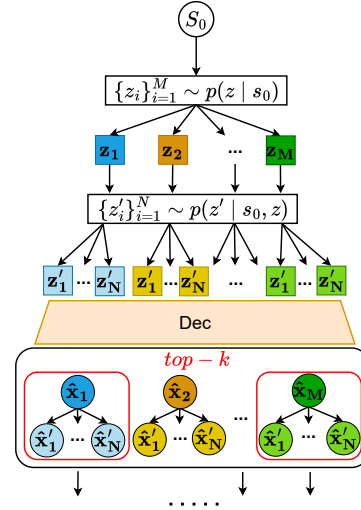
$S_0$

$\{z_i\}_{i=1}^{M} \sim p(z \mid s_0)$

$\mathbf{z_1}$ $\mathbf{z_2}$ ... $\mathbf{z_M}$

$\{z_i'\}_{i=1}^{N} \sim p(z' \mid s_0, z)$

$\mathbf{z_1'}$ ... $\mathbf{z_N'}$ $\mathbf{z_1'}$ ... $\mathbf{z_N'}$ ... $\mathbf{z_1'}$ ... $\mathbf{z_N'}$

Dec

$top-k$

$\hat{\mathbf{x}}_1$ $\hat{\mathbf{x}}_2$ ... $\hat{\mathbf{x}}_M$

$\hat{\mathbf{x}}_1'$ ... $\hat{\mathbf{x}}_N'$ $\hat{\mathbf{x}}_1'$ ... $\hat{\mathbf{x}}_N'$ $\hat{\mathbf{x}}_1'$ ... $\hat{\mathbf{x}}_N'$

.....